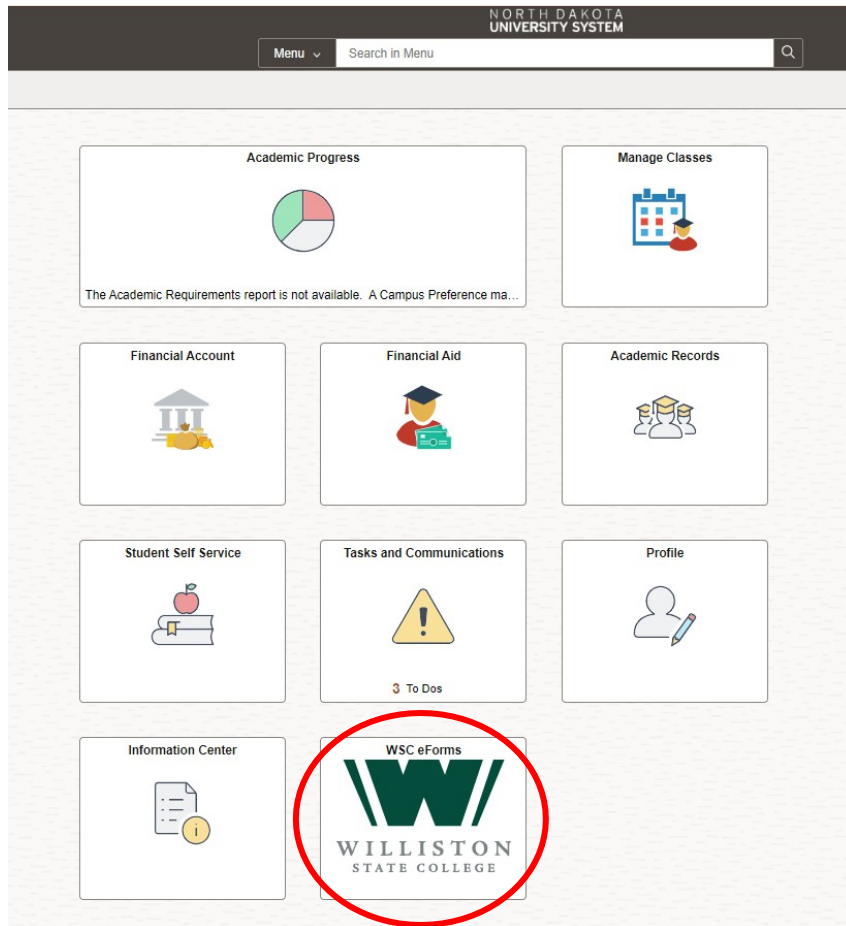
NORTH DAKOTA
UNIVERSITY SYSTEM

Menu

Search in Menu

Academic Progress

The Academic Requirements report is not available. A Campus Preference ma...

Manage Classes

Financial Account

Financial Aid

Academic Records

Student Self Service

Tasks and Communications

3 To Dos

Profile

Information Center

WSC eForms

WILLISTON
STATE COLLEGE